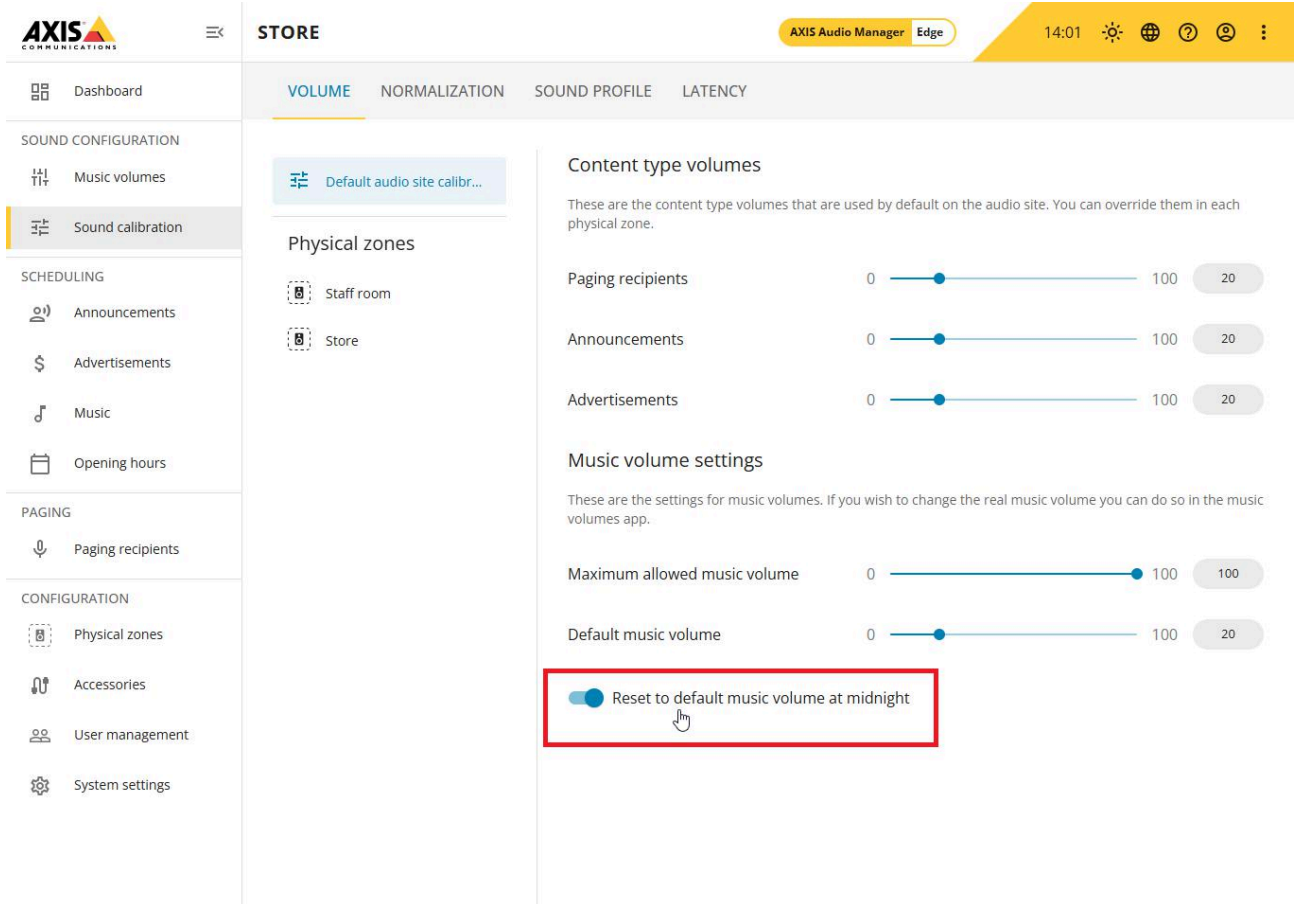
AXIS COMMUNICATIONS

STORE

AXIS Audio Manager Edge

14:01

Dashboard

SOUND CONFIGURATION

Music volumes

Sound calibration

SCHEDULING

Announcements

Advertisements

Music

Opening hours

PAGING

Paging recipients

CONFIGURATION

Physical zones

Accessories

User management

System settings

VOLUME NORMALIZATION SOUND PROFILE LATENCY

Default audio site calibr...

Physical zones

Staff room

Store

Content type volumes

These are the content type volumes that are used by default on the audio site. You can override them in each physical zone.

Paging recipients 0 100 20

Announcements 0 100 20

Advertisements 0 100 20

Music volume settings

These are the settings for music volumes. If you wish to change the real music volume you can do so in the music volumes app.

Maximum allowed music volume 0 100 100

Default music volume 0 100 20

Reset to default music volume at midnight